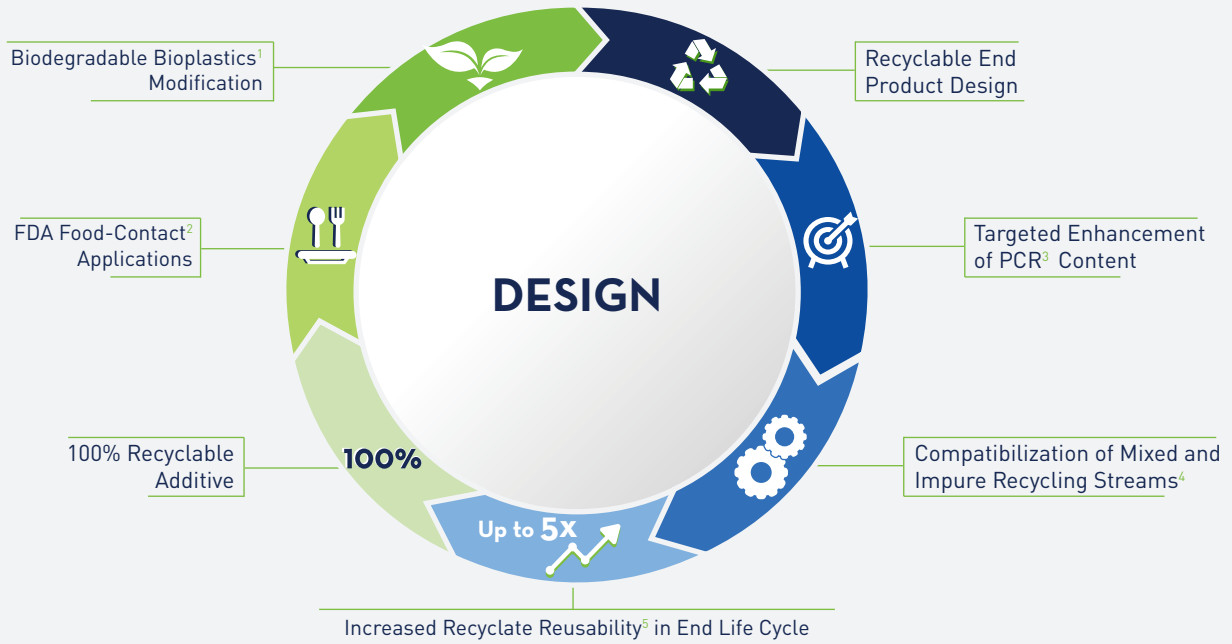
Biodegradable Bioplastics$^1$ Modification

Recyclable End Product Design

FDA Food-Contact$^2$ Applications

DESIGN

Targeted Enhancement of PCR$^3$ Content

100% Recyclable Additive

100%

Compatibilization of Mixed and Impure Recycling Streams$^4$

Up to 5x

Increased Recyclate Reusability$^5$ in End Life Cycle